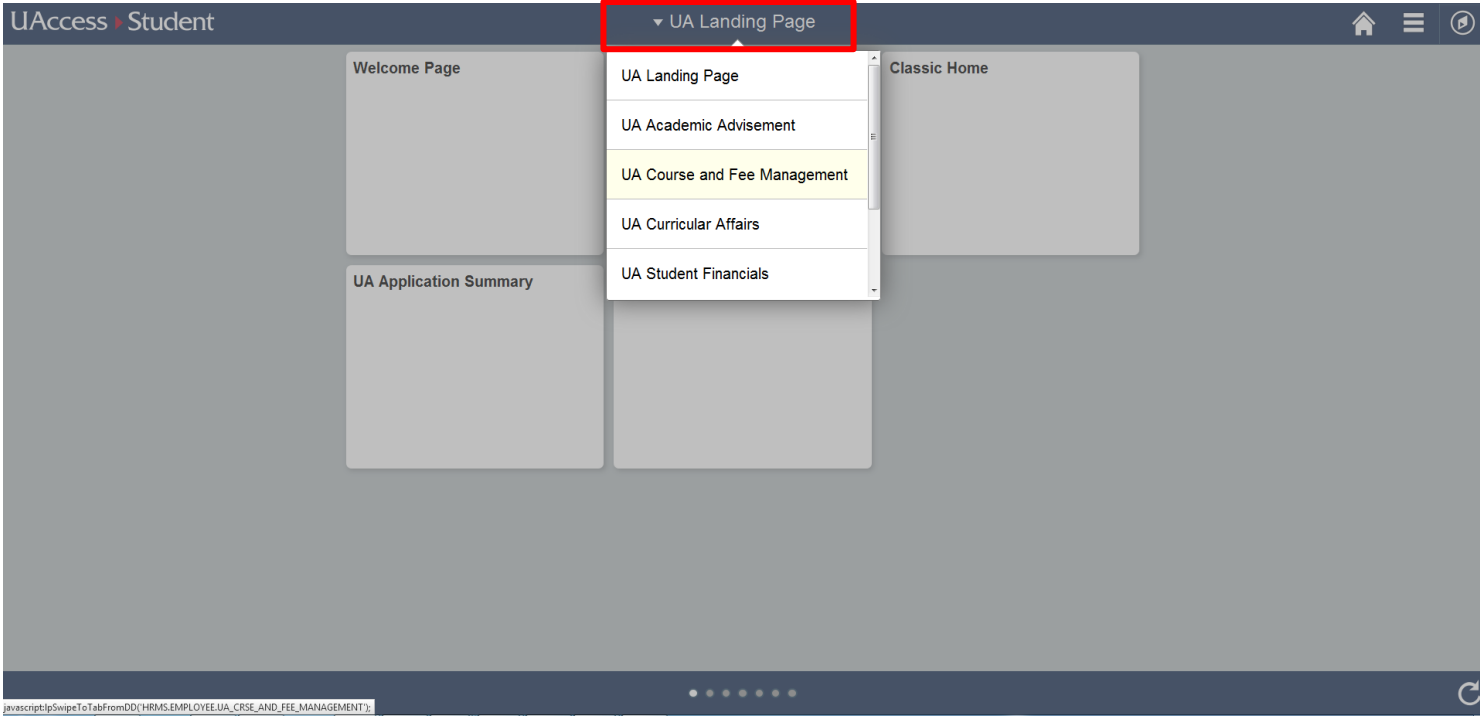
UAccess Student

UA Landing Page

Welcome Page

UA Landing Page
UA Academic Advisement
UA Course and Fee Management
UA Curricular Affairs
UA Student Financials

Classic Home

UA Application Summary

javascript:lpSwipeToTabFromDD('HRMS.EMPLOYEE.UA_CRSE_AND_FEE_MANAGEMENT');